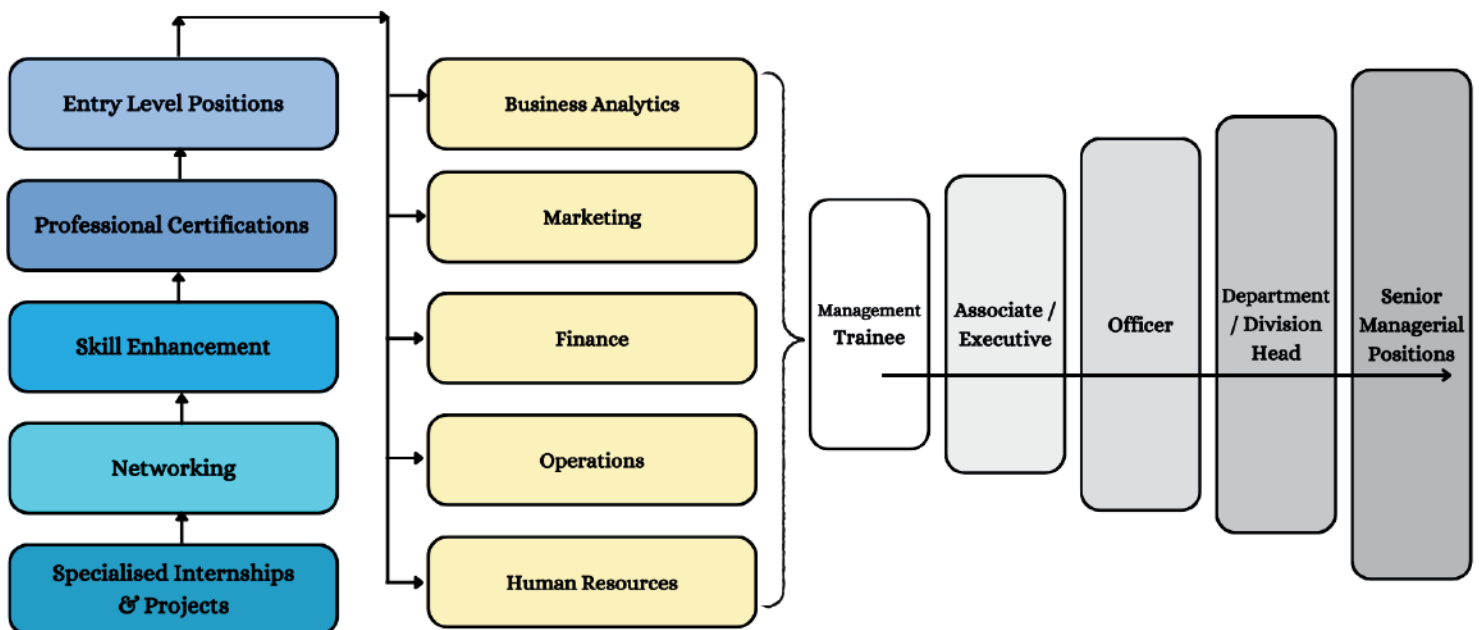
Entry Level Positions

Professional Certifications

Skill Enhancement

Networking

Specialised Internships & Projects

Business Analytics

Marketing

Finance

Operations

Human Resources

Management Trainee

Associate / Executive

Officer

Department / Division Head

Senior Managerial Positions